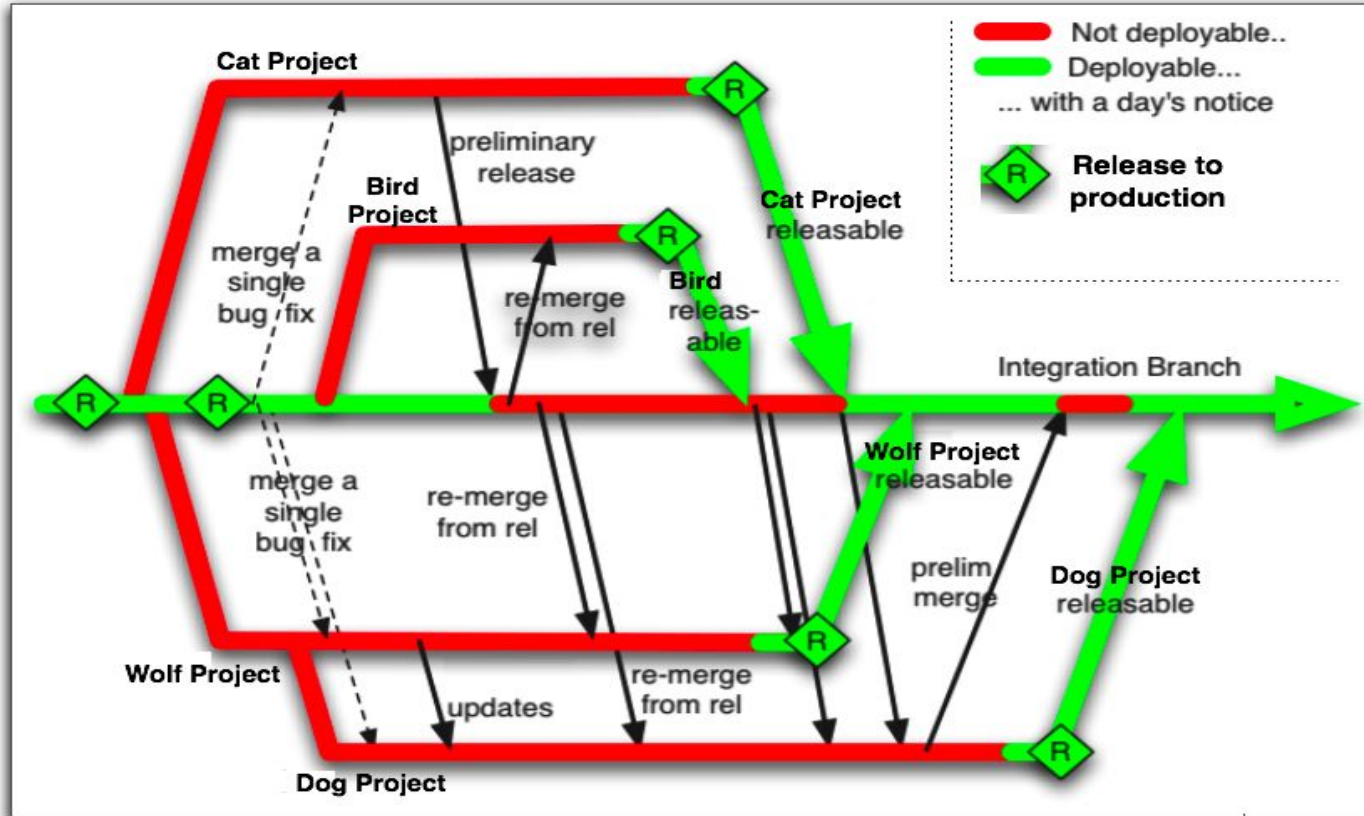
Not deployable..
Deployable...
... with a day's notice
R
Release to production

Cat Project
R
preliminary release
Cat Project releasable
Bird Project
R
merge a single bug fix
re-merge from rel
Bird releasable
R
R
Integration Branch
merge a single bug fix
re-merge from rel
Wolf Project releasable
prelim merge
Dog Project releasable
R
Wolf Project
updates
re-merge from rel
R
Dog Project